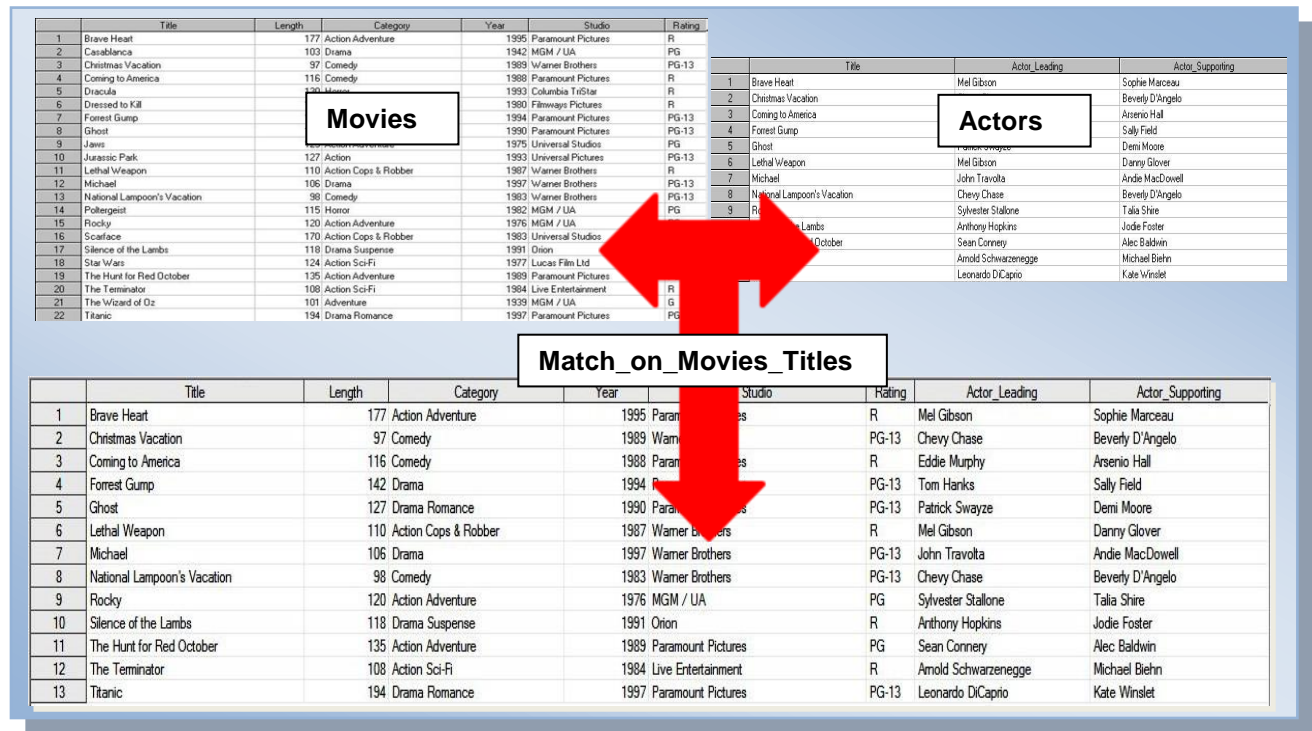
| | Title | Length | Category | Year | Studio | Rating |
|---|---|---|---|---|---|---|
| 1 | Brave Heart | 177 | Action Adventure | 1995 | Paramount Pictures | R |
| 2 | Casablanca | 103 | Drama | 1942 | MGM / UA | PG |
| 3 | Christmas Vacation | 97 | Comedy | 1989 | Warner Brothers | PG-13 |
| 4 | Coming to America | 116 | Comedy | 1988 | Paramount Pictures | R |
| 5 | Dracula | 130 | Horror | 1993 | Columbia TriStar | R |
| 6 | Dressed to Kill | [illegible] | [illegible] | 1980 | Filmways Pictures | R |
| 7 | Forrest Gump | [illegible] | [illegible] | 1994 | Paramount Pictures | PG-13 |
| 8 | Ghost | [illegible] | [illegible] | 1990 | Paramount Pictures | PG-13 |
| 9 | Jaws | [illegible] | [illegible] | 1975 | Universal Studios | PG |
| 10 | Jurassic Park | 127 | Action | 1993 | Universal Pictures | PG-13 |
| 11 | Lethal Weapon | 110 | Action Cops & Robber | 1987 | Warner Brothers | R |
| 12 | Michael | 106 | Drama | 1997 | Warner Brothers | PG-13 |
| 13 | National Lampoon's Vacation | 98 | Comedy | 1983 | Warner Brothers | PG-13 |
| 14 | Poltergeist | 115 | Horror | 1982 | MGM / UA | PG |
| 15 | Rocky | 120 | Action Adventure | 1976 | MGM / UA | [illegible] |
| 16 | Scarface | 170 | Action Cops & Robber | 1983 | Universal Studios | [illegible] |
| 17 | Silence of the Lambs | 118 | Drama Suspense | 1991 | Orion | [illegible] |
| 18 | Star Wars | 124 | Action Sci-Fi | 1977 | Lucas Film Ltd | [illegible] |
| 19 | The Hunt for Red October | 135 | Action Adventure | 1989 | Paramount Pictures | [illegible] |
| 20 | The Terminator | 108 | Action Sci-Fi | 1984 | Live Entertainment | R |
| 21 | The Wizard of Oz | 101 | Adventure | 1939 | MGM / UA | G |
| 22 | Titanic | 194 | Drama Romance | 1997 | Paramount Pictures | PG |

Movies

| | Title | Actor_Leading | Actor_Supporting |
|---|---|---|---|
| 1 | Brave Heart | Mel Gibson | Sophie Marceau |
| 2 | Christmas Vacation | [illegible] | Beverly D'Angelo |
| 3 | Coming to America | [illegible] | Arsenio Hall |
| 4 | Forrest Gump | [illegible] | Sally Field |
| 5 | Ghost | Patrick Swayze | Demi Moore |
| 6 | Lethal Weapon | Mel Gibson | Danny Glover |
| 7 | Michael | John Travolta | Andie MacDowell |
| 8 | National Lampoon's Vacation | Chevy Chase | Beverly D'Angelo |
| 9 | Ro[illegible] | Sylvester Stallone | Talia Shire |
| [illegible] | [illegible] Lambs | Anthony Hopkins | Jodie Foster |
| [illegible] | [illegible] October | Sean Connery | Alec Baldwin |
| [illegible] | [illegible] | Arnold Schwarzenegge | Michael Biehn |
| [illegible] | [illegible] | Leonardo DiCaprio | Kate Winslet |

Actors

Match_on_Movies_Titles

| | Title | Length | Category | Year | Studio | Rating | Actor_Leading | Actor_Supporting |
|---|---|---|---|---|---|---|---|---|
| 1 | Brave Heart | 177 | Action Adventure | 1995 | Param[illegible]es | R | Mel Gibson | Sophie Marceau |
| 2 | Christmas Vacation | 97 | Comedy | 1989 | Warn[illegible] | PG-13 | Chevy Chase | Beverly D'Angelo |
| 3 | Coming to America | 116 | Comedy | 1988 | Param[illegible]es | R | Eddie Murphy | Arsenio Hall |
| 4 | Forrest Gump | 142 | Drama | 1994 | P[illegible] | PG-13 | Tom Hanks | Sally Field |
| 5 | Ghost | 127 | Drama Romance | 1990 | Para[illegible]s | PG-13 | Patrick Swayze | Demi Moore |
| 6 | Lethal Weapon | 110 | Action Cops & Robber | 1987 | Warner B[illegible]ers | R | Mel Gibson | Danny Glover |
| 7 | Michael | 106 | Drama | 1997 | Warner Brothers | PG-13 | John Travolta | Andie MacDowell |
| 8 | National Lampoon's Vacation | 98 | Comedy | 1983 | Warner Brothers | PG-13 | Chevy Chase | Beverly D'Angelo |
| 9 | Rocky | 120 | Action Adventure | 1976 | MGM / UA | PG | Sylvester Stallone | Talia Shire |
| 10 | Silence of the Lambs | 118 | Drama Suspense | 1991 | Orion | R | Anthony Hopkins | Jodie Foster |
| 11 | The Hunt for Red October | 135 | Action Adventure | 1989 | Paramount Pictures | PG | Sean Connery | Alec Baldwin |
| 12 | The Terminator | 108 | Action Sci-Fi | 1984 | Live Entertainment | R | Arnold Schwarzenegge | Michael Biehn |
| 13 | Titanic | 194 | Drama Romance | 1997 | Paramount Pictures | PG-13 | Leonardo DiCaprio | Kate Winslet |